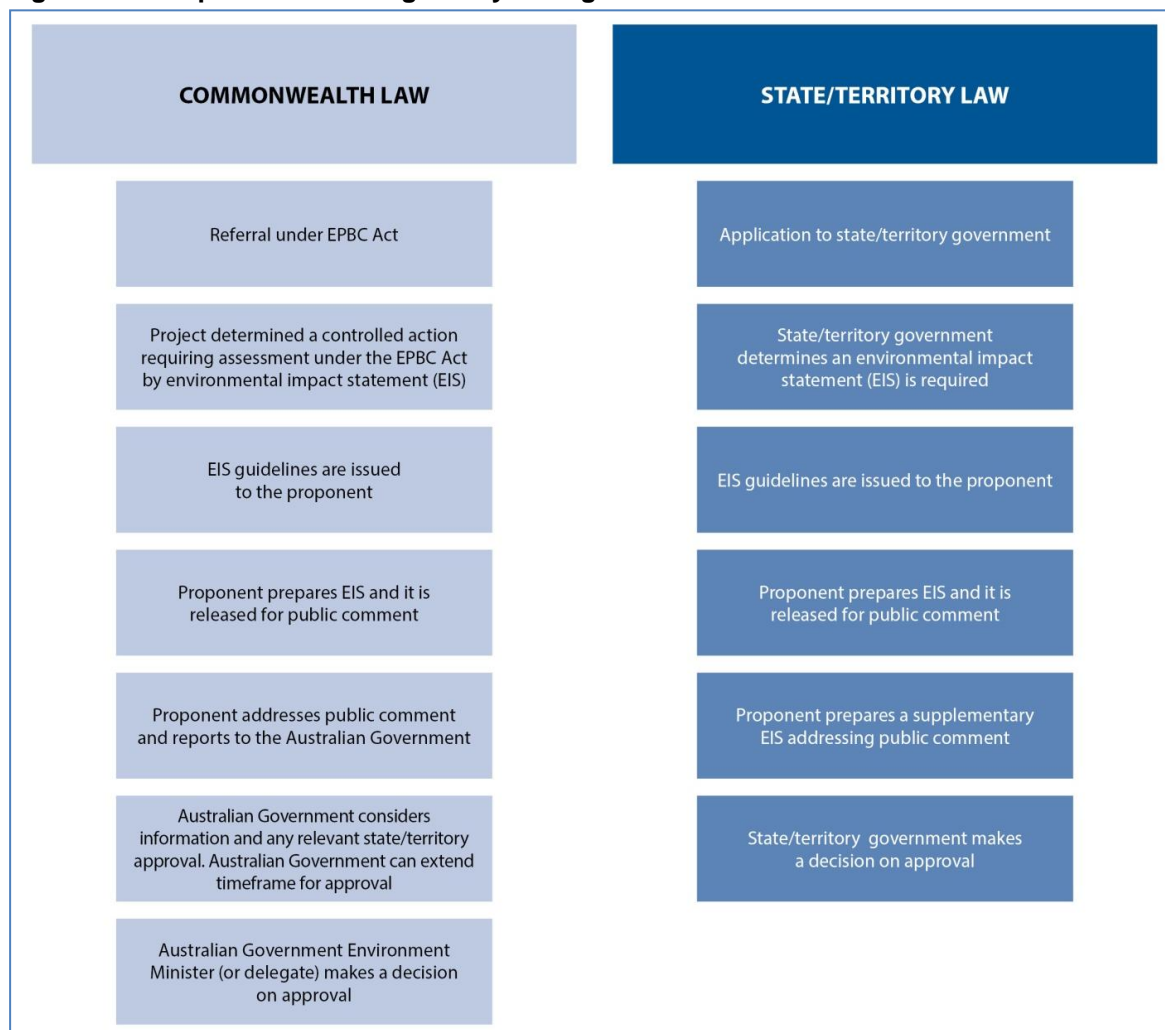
COMMONWEALTH LAW

Referral under EPBC Act

Project determined a controlled action requiring assessment under the EPBC Act by environmental impact statement (EIS)

EIS guidelines are issued to the proponent

Proponent prepares EIS and it is released for public comment

Proponent addresses public comment and reports to the Australian Government

Australian Government considers information and any relevant state/territory approval. Australian Government can extend timeframe for approval

Australian Government Environment Minister (or delegate) makes a decision on approval

STATE/TERRITORY LAW

Application to state/territory government

State/territory government determines an environmental impact statement (EIS) is required

EIS guidelines are issued to the proponent

Proponent prepares EIS and it is released for public comment

Proponent prepares a supplementary EIS addressing public comment

State/territory government makes a decision on approval